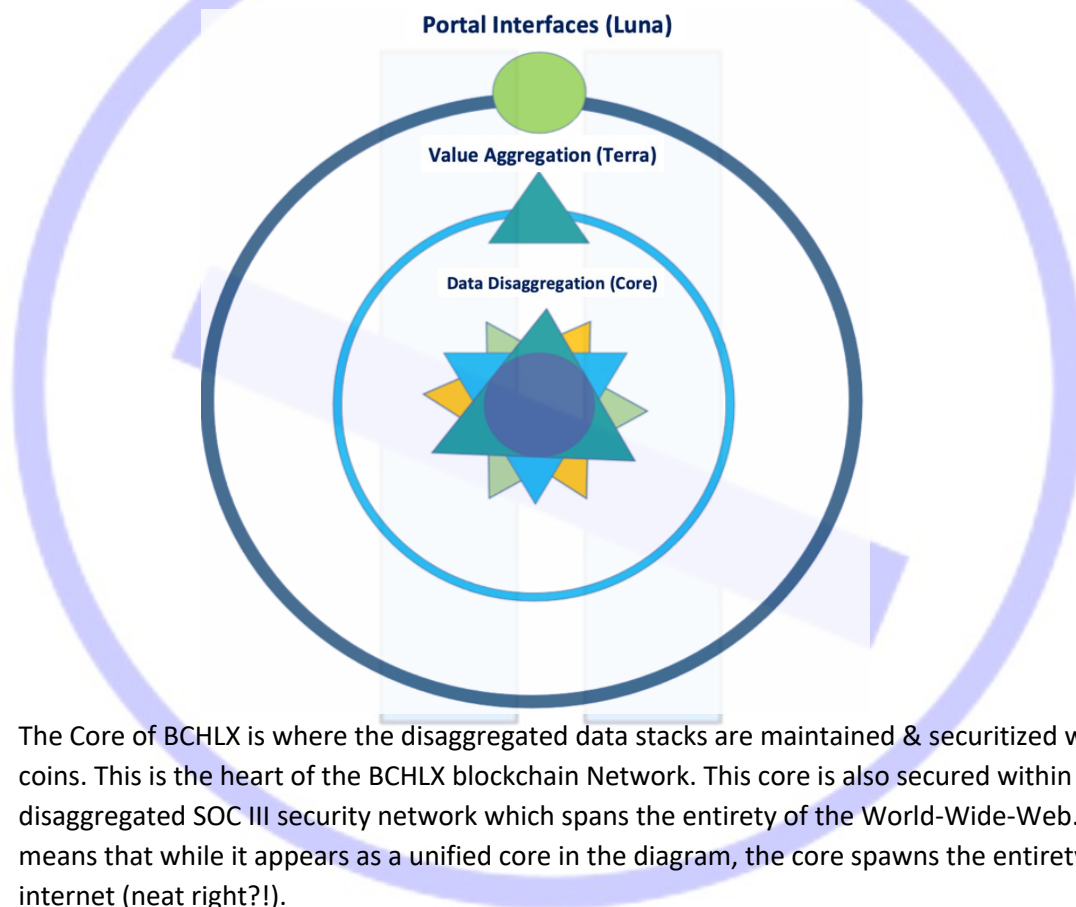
Portal Interfaces (Luna)

Value Aggregation (Terra)

Data Disaggregation (Core)

The Core of BCHLX is where the disaggregated data stacks are maintained & securitized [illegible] coins. This is the heart of the BCHLX blockchain Network. This core is also secured within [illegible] disaggregated SOC III security network which spans the entirety of the World-Wide-Web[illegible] means that while it appears as a unified core in the diagram, the core spawns the entiret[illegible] internet (neat right?!).